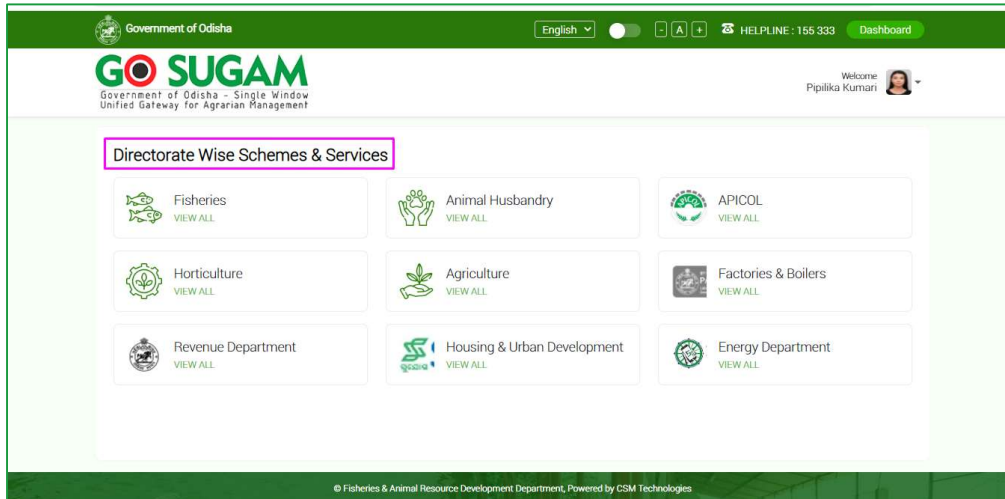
Government of Odisha

English

- A +

HELPLINE : 155 333

Dashboard

GO SUGAM

Government of Odisha - Single Window Unified Gateway for Agrarian Management

Welcome
Pipilika Kumari

Directorate Wise Schemes & Services

Fisheries
VIEW ALL

Animal Husbandry
VIEW ALL

APICOL
VIEW ALL

Horticulture
VIEW ALL

Agriculture
VIEW ALL

Factories & Boilers
VIEW ALL

Revenue Department
VIEW ALL

Housing & Urban Development
VIEW ALL

Energy Department
VIEW ALL

© Fisheries & Animal Resource Development Department, Powered by CSM Technologies